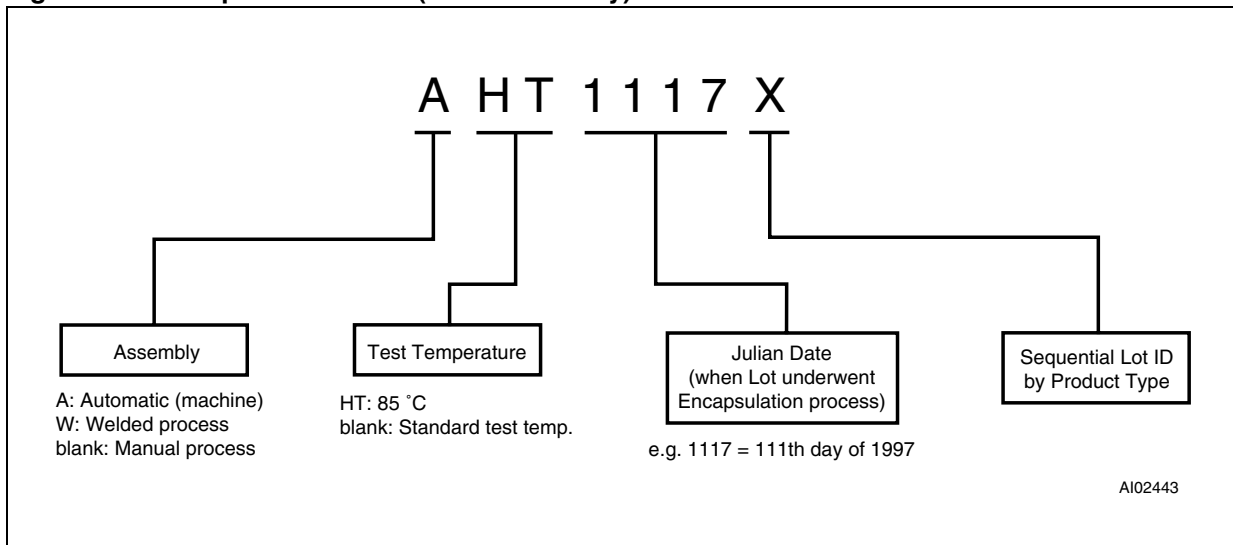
A HT 1117 X

Assembly

A: Automatic (machine)
W: Welded process
blank: Manual process

Test Temperature

HT: 85 ˚C
blank: Standard test temp.

Julian Date (when Lot underwent Encapsulation process)

e.g. 1117 = 111th day of 1997

Sequential Lot ID by Product Type

AI02443